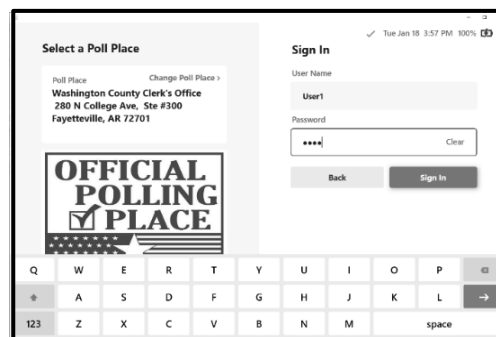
Tue Jan 18 3:57 PM 100%

Select a Poll Place

Poll Place
Change Poll Place ›
Washington County Clerk's Office
280 N College Ave, Ste #300
Fayetteville, AR 72701

OFFICIAL POLLING ☑ PLACE

Sign In

User Name
User1

Password
••••
Clear

Back
Sign In

Q W E R T Y U I O P
A S D F G H J K L →
123 Z X C V B N M space